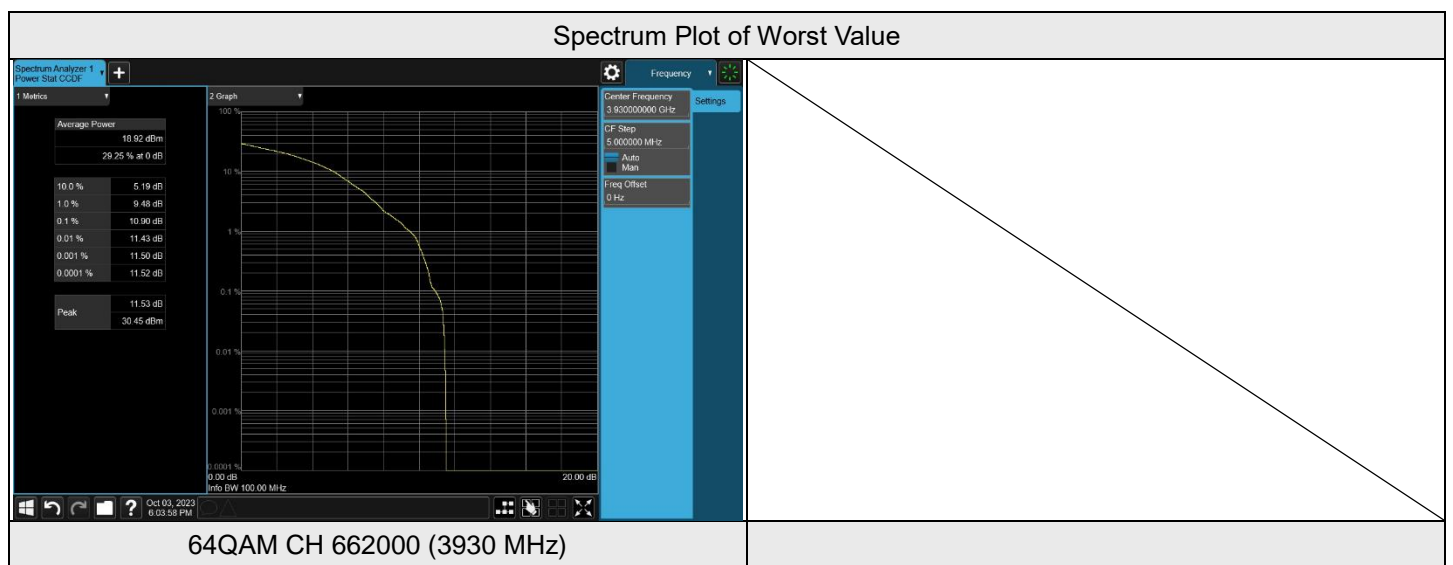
Spectrum Plot of Worst Value

Spectrum Analyzer 1
Power Stat CCDF

Frequency

1 Metrics

Average Power
18.92 dBm
29.25 % at 0 dB

| | |
|---|---|
| 10.0 % | 5.19 dB |
| 1.0 % | 9.48 dB |
| 0.1 % | 10.90 dB |
| 0.01 % | 11.43 dB |
| 0.001 % | 11.50 dB |
| 0.0001 % | 11.52 dB |

Peak 11.53 dB
30.45 dBm

2 Graph
100 %
10 %
1 %
0.1 %
0.01 %
0.001 %
0.0001 %
0.00 dB
20.00 dB
Info BW 100.00 MHz

Center Frequency
3.930000000 GHz
CF Step
5.000000 MHz
Auto
Man
Freq Offset
0 Hz

Settings

Oct 03, 2023
6:03:58 PM

64QAM CH 662000 (3930 MHz)